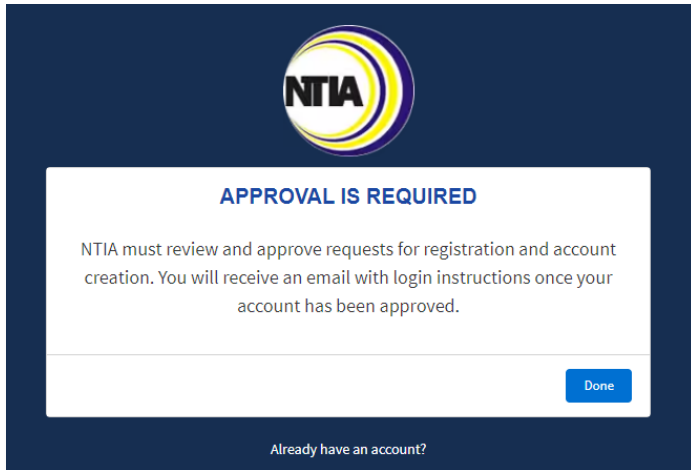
NTIA

APPROVAL IS REQUIRED

NTIA must review and approve requests for registration and account creation. You will receive an email with login instructions once your account has been approved.

Done

Already have an account?